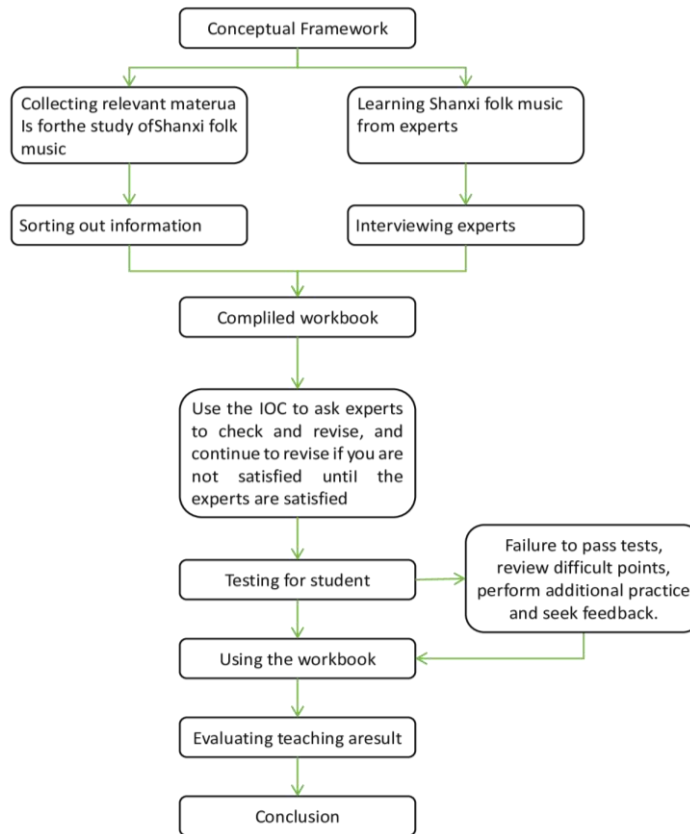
Conceptual Framework

Collecting relevant materua Is forthe study ofShanxi folk music

Learning Shanxi folk music from experts

Sorting out information

Interviewing experts

Compliled workbook

Use the IOC to ask experts to check and revise, and continue to revise if you are not satisfied until the experts are satisfied

Testing for student

Failure to pass tests, review difficult points, perform additional practice and seek feedback.

Using the workbook

Evaluating teaching aresult

Conclusion